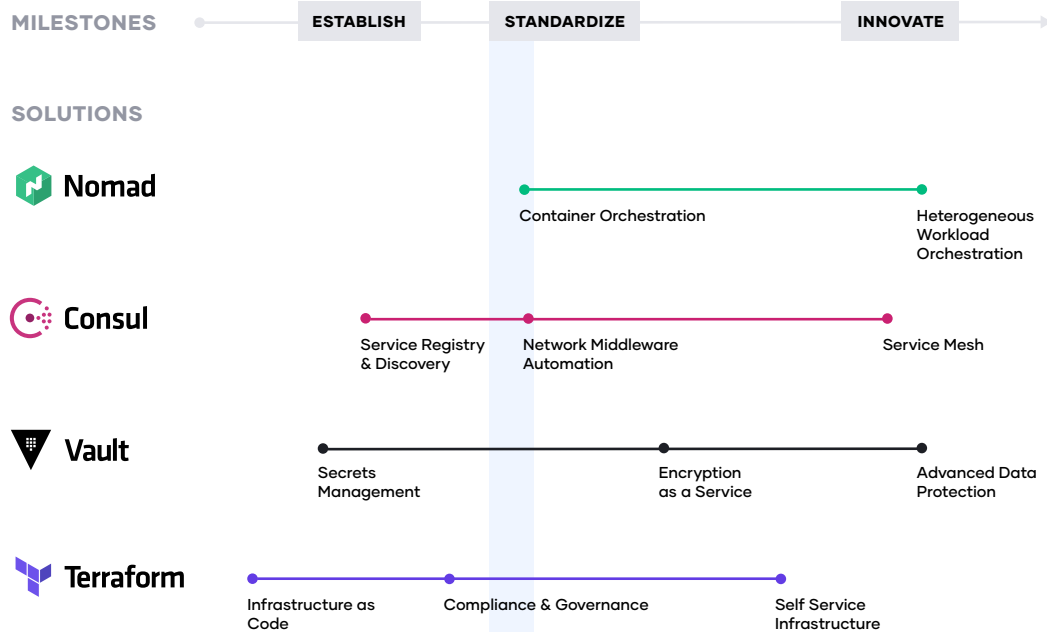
MILESTONES

ESTABLISH

STANDARDIZE

INNOVATE

SOLUTIONS

Nomad

Container Orchestration

Heterogeneous Workload Orchestration

Consul

Service Registry & Discovery

Network Middleware Automation

Service Mesh

Vault

Secrets Management

Encryption as a Service

Advanced Data Protection

Terraform

Infrastructure as Code

Compliance & Governance

Self Service Infrastructure